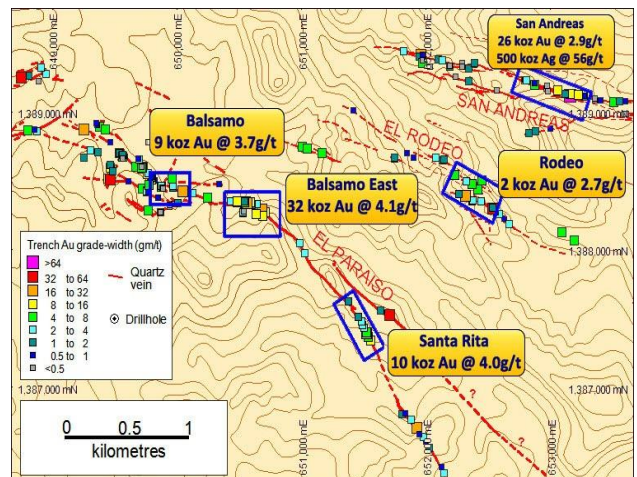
San Andreas
26 koz Au @ 2.9g/t
500 koz Ag @ 56g/t

649,000 mE
650,000 mE
651,000 mE

1,389,000 mN
1,389,000 mN

SAN ANDREAS
EL RODEO

Balsamo
9 koz Au @ 3.7g/t

Rodeo
2 koz Au @ 2.7g/t

Balsamo East
32 koz Au @ 4.1g/t

EL PARAISO

1,388,000 mN

Trench Au grade-width (gm/t)
>64
32 to 64
16 to 32
8 to 16
4 to 8
2 to 4
1 to 2
0.5 to 1
<0.5

Quartz vein
Drillhole

Santa Rita
10 koz Au @ 4.0g/t

1,387,000 mN
1,387,000 mN

0 0.5 1
kilometres

651,000 mE
652,000 mE
653,000 mE